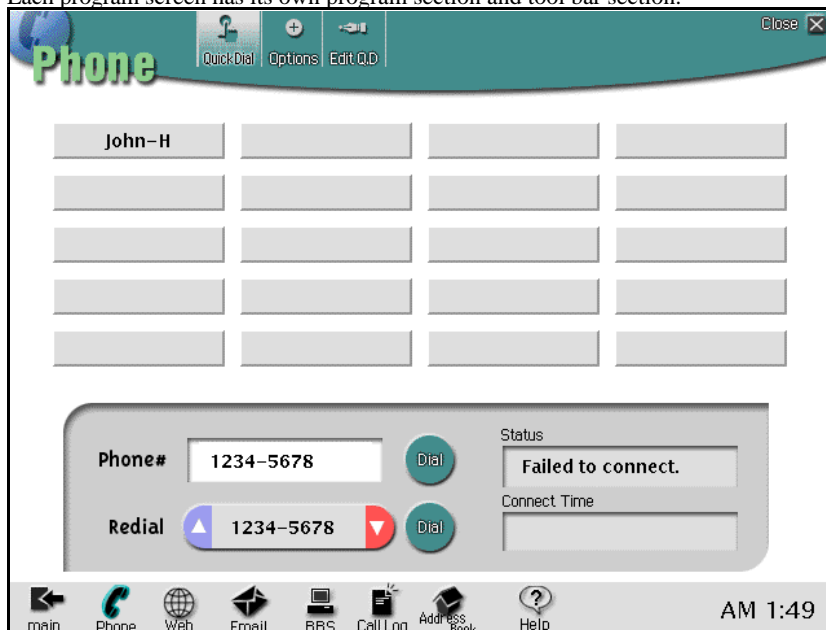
Each program screen has its own program section and tool bar section.

Phone

Quick Dial | Options | Edit Q.D

Close

John-H

Phone# 1234-5678 Dial

Redial 1234-5678 Dial

Status
Failed to connect.

Connect Time

main Phone Web Email BBS Call Log Address Book Help

AM 1:49